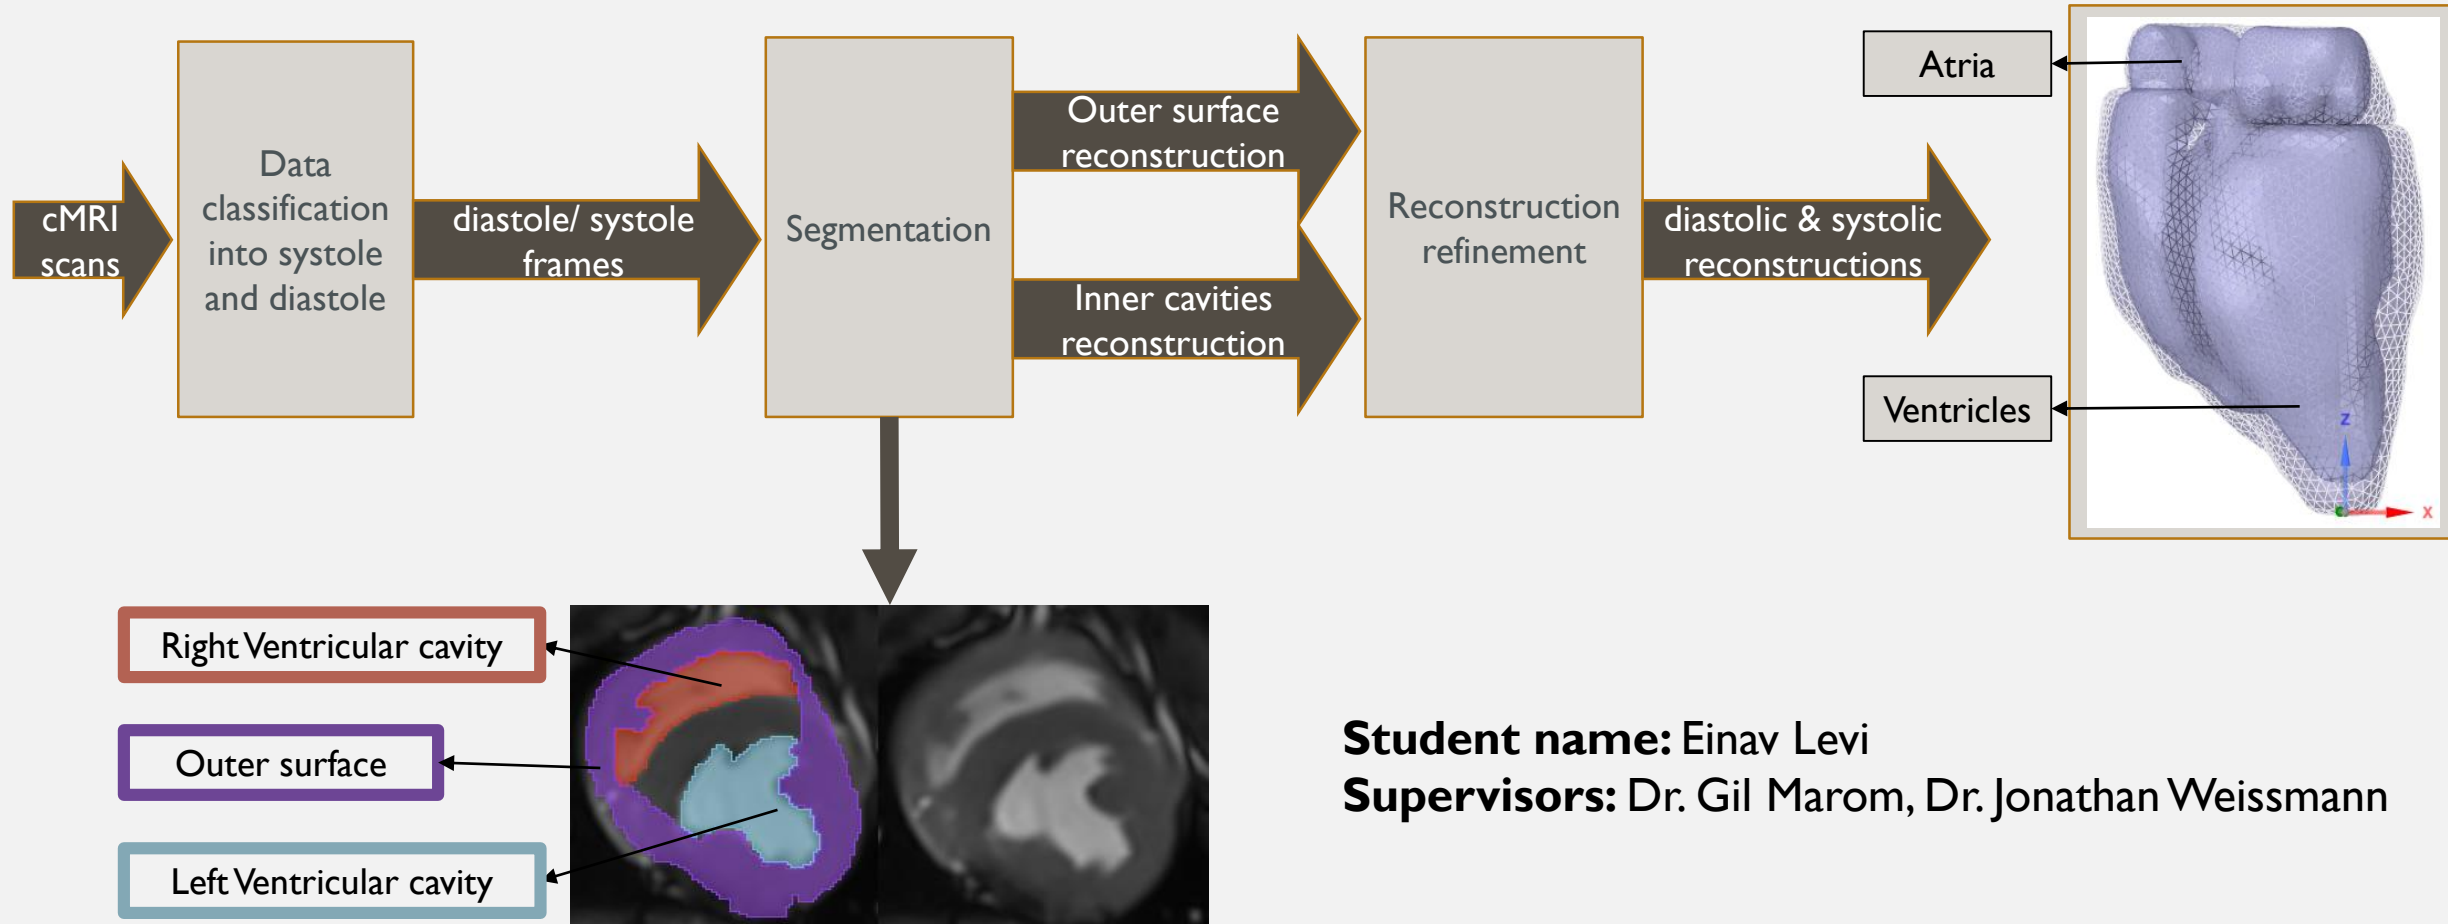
cMRI scans

Data classification into systole and diastole

diastole/ systole frames

Segmentation

Outer surface reconstruction

Inner cavities reconstruction

Reconstruction refinement

diastolic & systolic reconstructions

Atria

Ventricles

z

x

Right Ventricular cavity

Outer surface

Left Ventricular cavity

**Student name:** Einav Levi
**Supervisors:** Dr. Gil Marom, Dr. Jonathan Weissmann